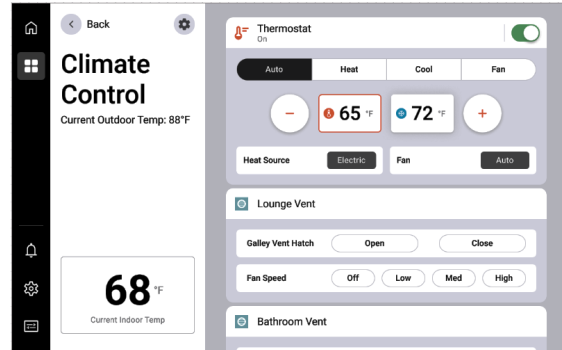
Back

Climate Control

Current Outdoor Temp: 88°F

68 °F
Current Indoor Temp

Thermostat
On

Auto
Heat
Cool
Fan

−
65 °F
72 °F
+

Heat Source
Electric
Fan
Auto

Lounge Vent

Galley Vent Hatch
Open
Close

Fan Speed
Off
Low
Med
High

Bathroom Vent